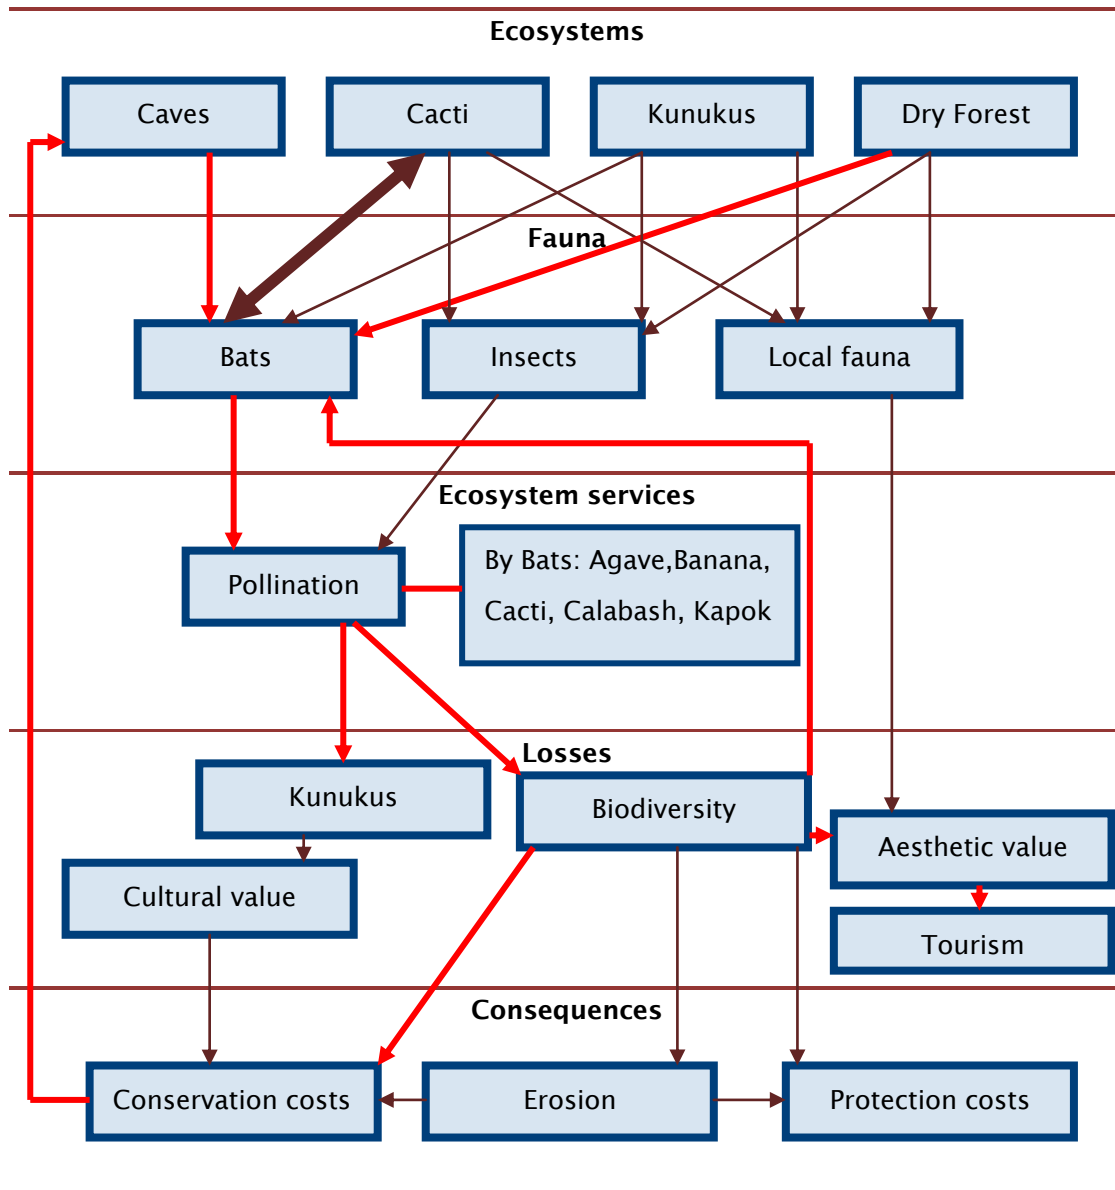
Ecosystems

Caves

Cacti

Kunukus

Dry Forest

Fauna

Bats

Insects

Local fauna

Ecosystem services

Pollination

By Bats: Agave,Banana, Cacti, Calabash, Kapok

Losses

Kunukus

Biodiversity

Aesthetic value

Cultural value

Tourism

Consequences

Conservation costs

Erosion

Protection costs